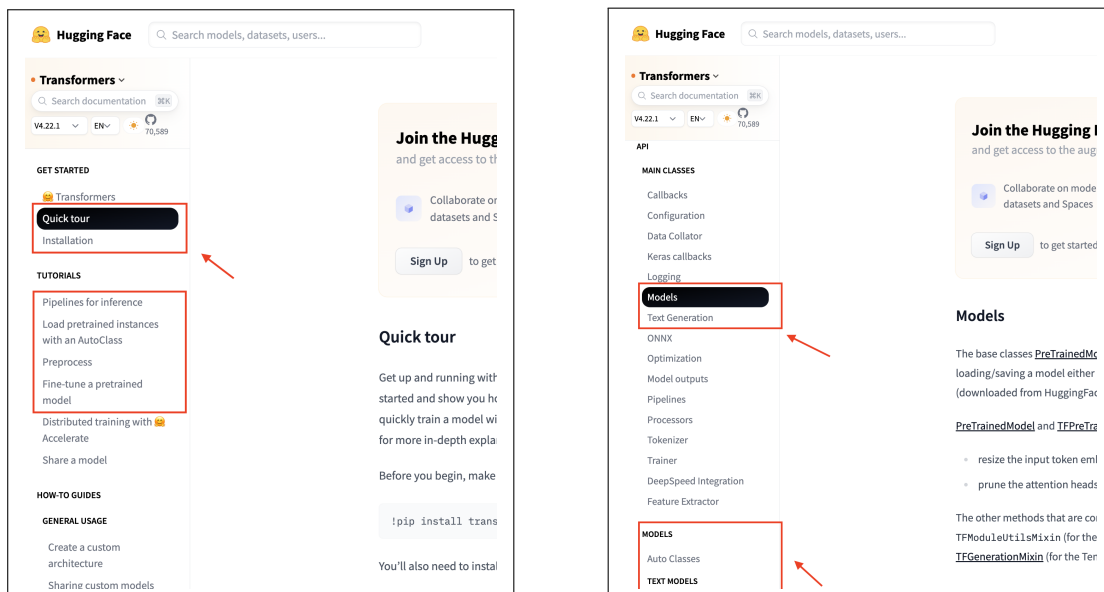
Hugging Face
Search models, datasets, users...

Transformers
Search documentation ⌘K
V4.22.1 EN 70,589

GET STARTED
Transformers
Quick tour
Installation

TUTORIALS
Pipelines for inference
Load pretrained instances with an AutoClass
Preprocess
Fine-tune a pretrained model
Distributed training with Accelerate
Share a model

HOW-TO GUIDES
GENERAL USAGE
Create a custom architecture
Sharing custom models

Join the Huggi
and get access to th

Collaborate o
datasets and S

Sign Up to get

Quick tour

Get up and running with
started and show you h
quickly train a model wi
for more in-depth expla

Before you begin, make

!pip install trans

You'll also need to insta

Hugging Face
Search models, datasets, users...

Transformers
Search documentation ⌘K
V4.22.1 EN 70,589

API
MAIN CLASSES
Callbacks
Configuration
Data Collator
Keras callbacks
Logging
Models
Text Generation
ONNX
Optimization
Model outputs
Pipelines
Processors
Tokenizer
Trainer
DeepSpeed Integration
Feature Extractor

MODELS
Auto Classes
TEXT MODELS

Join the Hugging
and get access to the aug

Collaborate on mode
datasets and Spaces

Sign Up to get started

Models

The base classes PreTrainedMo
loading/saving a model either
(downloaded from HuggingFac

PreTrainedModel and TFPreTra

• resize the input token em
• prune the attention heads

The other methods that are co
TFModuleUtilsMixin (for the
TFGenerationMixin (for the Te